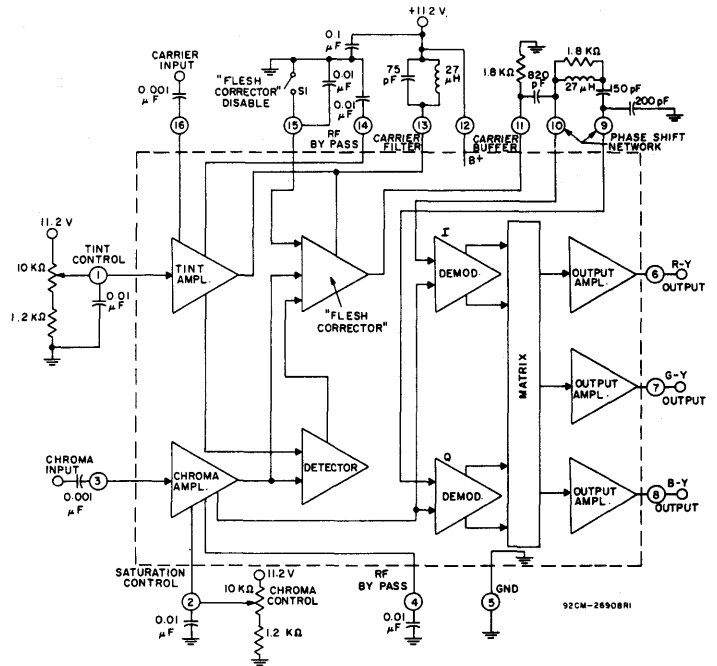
+11.2 V

CARRIER INPUT

0.001 µF

16

"FLESH CORRECTOR" DISABLE

S1

0.1 µF

0.01 µF

0.01 µF

15

14

RF BY PASS

75 pF

27 µH

13

CARRIER FILTER

12

CARRIER BUFFER

B+

1.8 KΩ

820 pF

11

1.8 KΩ

27 µH

150 pF

200 pF

10

9

PHASE SHIFT NETWORK

11.2 V

TINT CONTROL

10 KΩ

1

0.01 µF

1.2 KΩ

TINT AMPL.

"FLESH CORRECTOR"

I

DEMOD.

MATRIX

OUTPUT AMPL.

6

R-Y OUTPUT

OUTPUT AMPL.

7

G-Y OUTPUT

CHROMA INPUT

3

0.001 µF

CHROMA AMPL.

DETECTOR

Q

DEMOD.

OUTPUT AMPL.

8

B-Y OUTPUT

SATURATION CONTROL

2

0.01 µF

11.2V

10 KΩ

CHROMA CONTROL

1.2 KΩ

RF BY PASS

4

0.01 µF

5

GND

92CM-26908R1